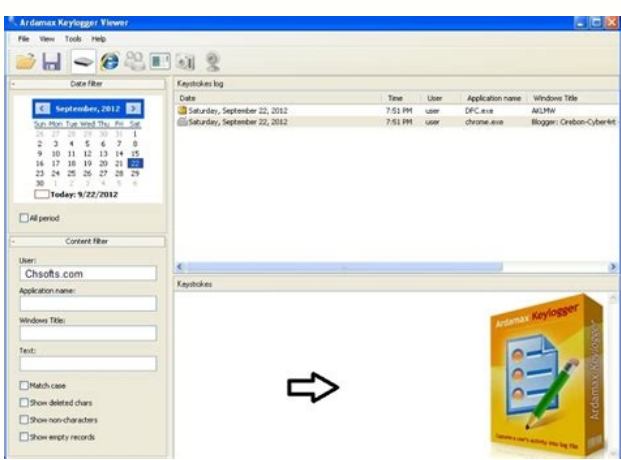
Ardamax Keylogger Viewer

File View Tools Help

Date filter

September, 2012

| Sun | Mon | Tue | Wed | Thu | Fri | Sat |
|---|---|---|---|---|---|---|
| 26 | 27 | 28 | 29 | 30 | 31 | 1 |
| 2 | 3 | 4 | 5 | 6 | 7 | 8 |
| 9 | 10 | 11 | 12 | 13 | 14 | 15 |
| 16 | 17 | 18 | 19 | 20 | 21 | 22 |
| 23 | 24 | 25 | 26 | 27 | 28 | 29 |
| 30 | 1 | 2 | 3 | 4 | 5 | 6 |

Today: 9/22/2012

All period

Content filter

User:

Chsofts.com

Application name:

Windows Title:

Text:

Match case

Show deleted chars

Show non-characters

Show empty records

Keystrokes log

| Date | Time | User | Application name | Windows Title |
|---|---|---|---|---|
| Saturday, September 22, 2012 | 7:51 PM | user | DFC.exe | AKLMW |
| Saturday, September 22, 2012 | 7:51 PM | user | chrome.exe | Blogger: Cirebon-Cyber4rt |

Keystrokes

Ardamax Keylogger

Ardamax Keylogger

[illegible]